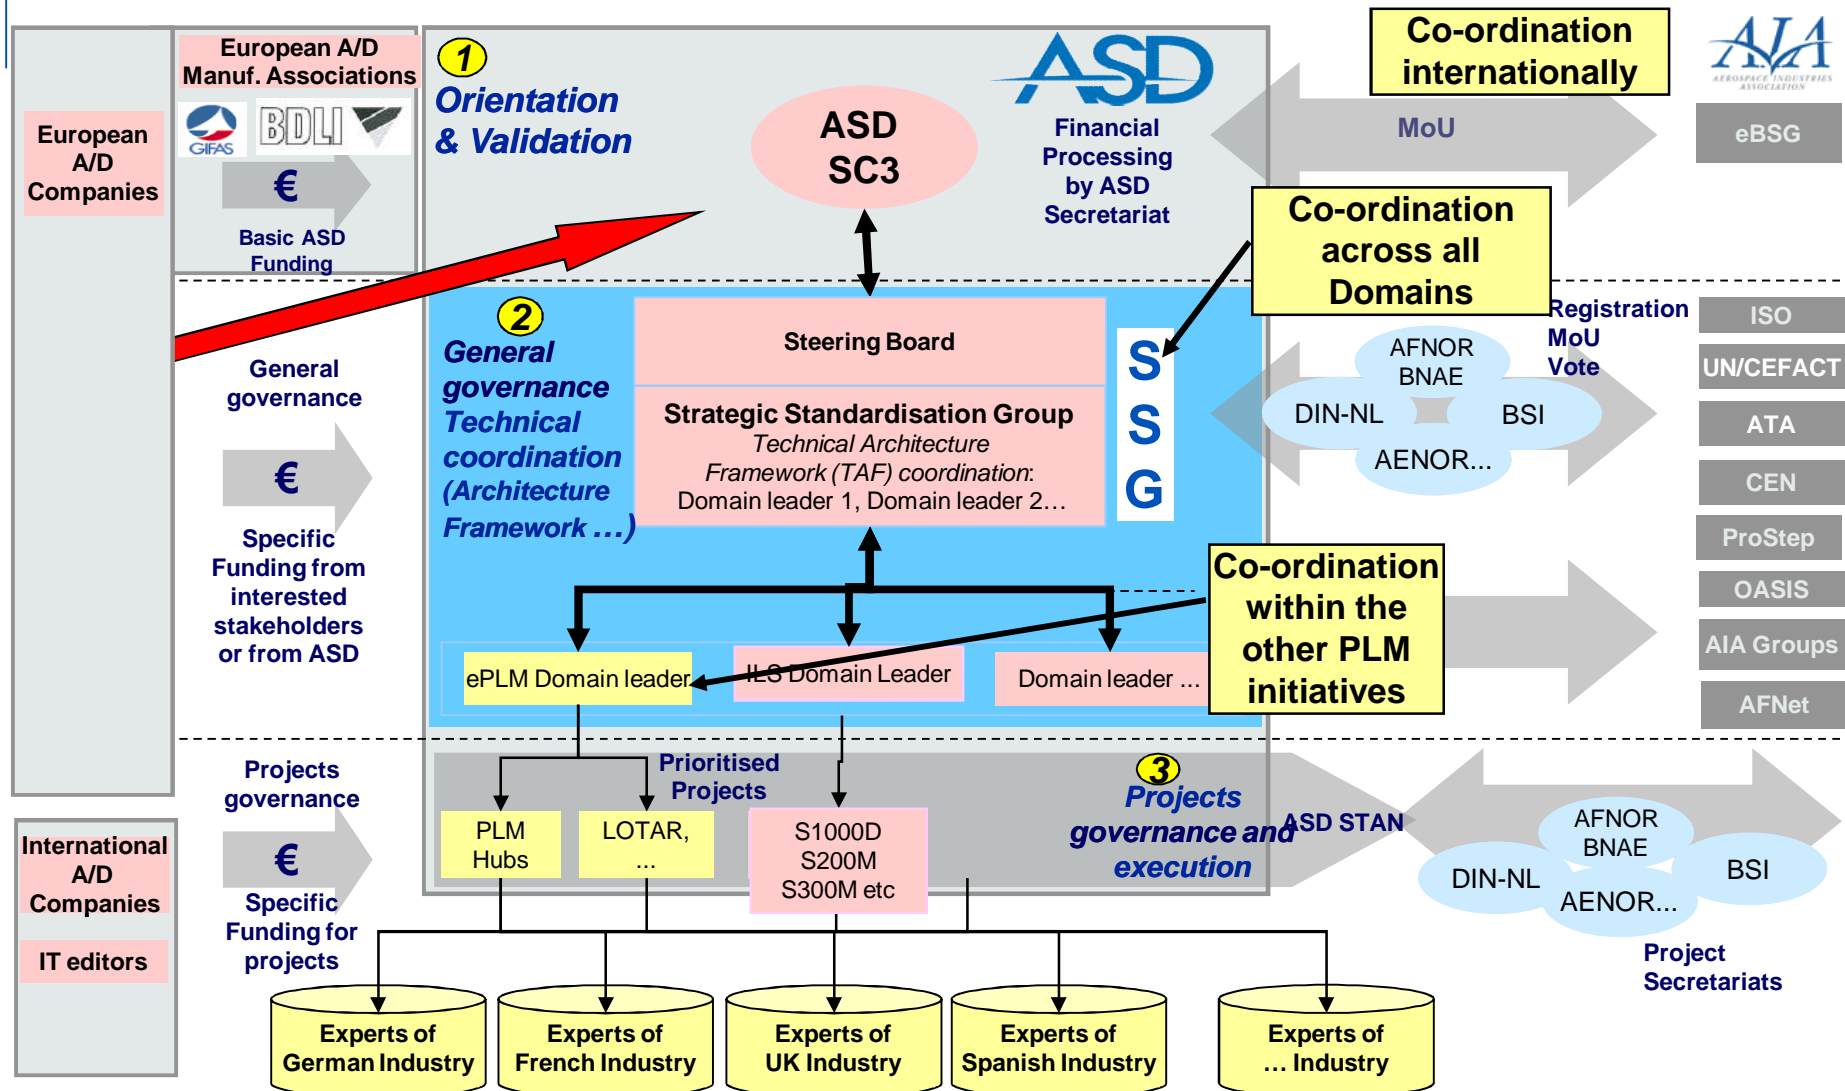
European A/D Companies

European A/D Manuf. Associations

GIFAS BDLI

€

Basic ASD Funding

General governance

€

Specific Funding from interested stakeholders or from ASD

Projects governance

€

Specific Funding for projects

International A/D Companies

IT editors

1

Orientation & Validation

ASD SC3

ASD

Financial Processing by ASD Secretariat

Co-ordination internationally

AIA

AEROSPACE INDUSTRIES ASSOCIATION

MoU

eBSG

Co-ordination across all Domains

2

General governance Technical coordination (Architecture Framework …)

Steering Board

Strategic Standardisation Group
Technical Architecture Framework (TAF) coordination:
Domain leader 1, Domain leader 2…

S S G

Registration MoU Vote

AFNOR BNAE
DIN-NL
BSI
AENOR…

ISO
UN/CEFACT
ATA
CEN
ProStep
OASIS
AIA Groups
AFNet

Co-ordination within the other PLM initiatives

ePLM Domain leader

ILS Domain Leader

Domain leader …

Prioritised Projects

3

Projects governance and execution

ASD STAN

PLM Hubs

LOTAR, ...

S1000D S200M S300M etc

AFNOR BNAE
DIN-NL
BSI
AENOR...

Project Secretariats

Experts of German Industry

Experts of French Industry

Experts of UK Industry

Experts of Spanish Industry

Experts of … Industry